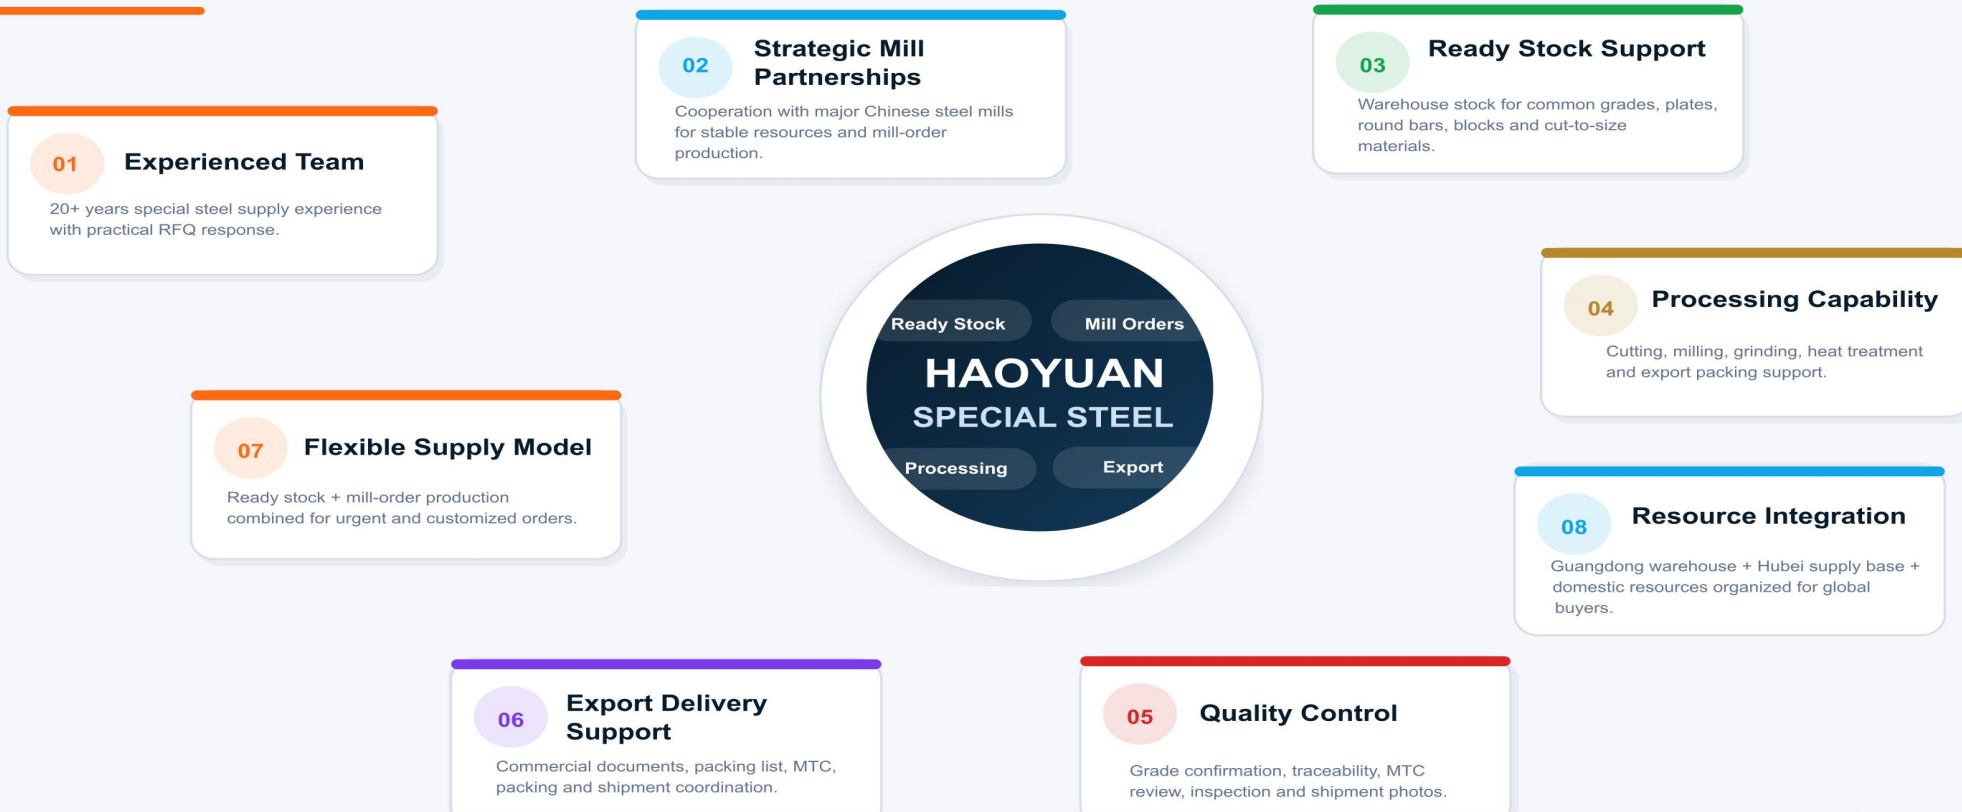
01
Experienced Team
20+ years special steel supply experience with practical RFQ response.

02
Strategic Mill Partnerships
Cooperation with major Chinese steel mills for stable resources and mill-order production.

03
Ready Stock Support
Warehouse stock for common grades, plates, round bars, blocks and cut-to-size materials.

Ready Stock
Mill Orders
HAOYUAN
SPECIAL STEEL
Processing
Export

04
Processing Capability
Cutting, milling, grinding, heat treatment and export packing support.

07
Flexible Supply Model
Ready stock + mill-order production combined for urgent and customized orders.

08
Resource Integration
Guangdong warehouse + Hubei supply base + domestic resources organized for global buyers.

06
Export Delivery Support
Commercial documents, packing list, MTC, packing and shipment coordination.

05
Quality Control
Grade confirmation, traceability, MTC review, inspection and shipment photos.